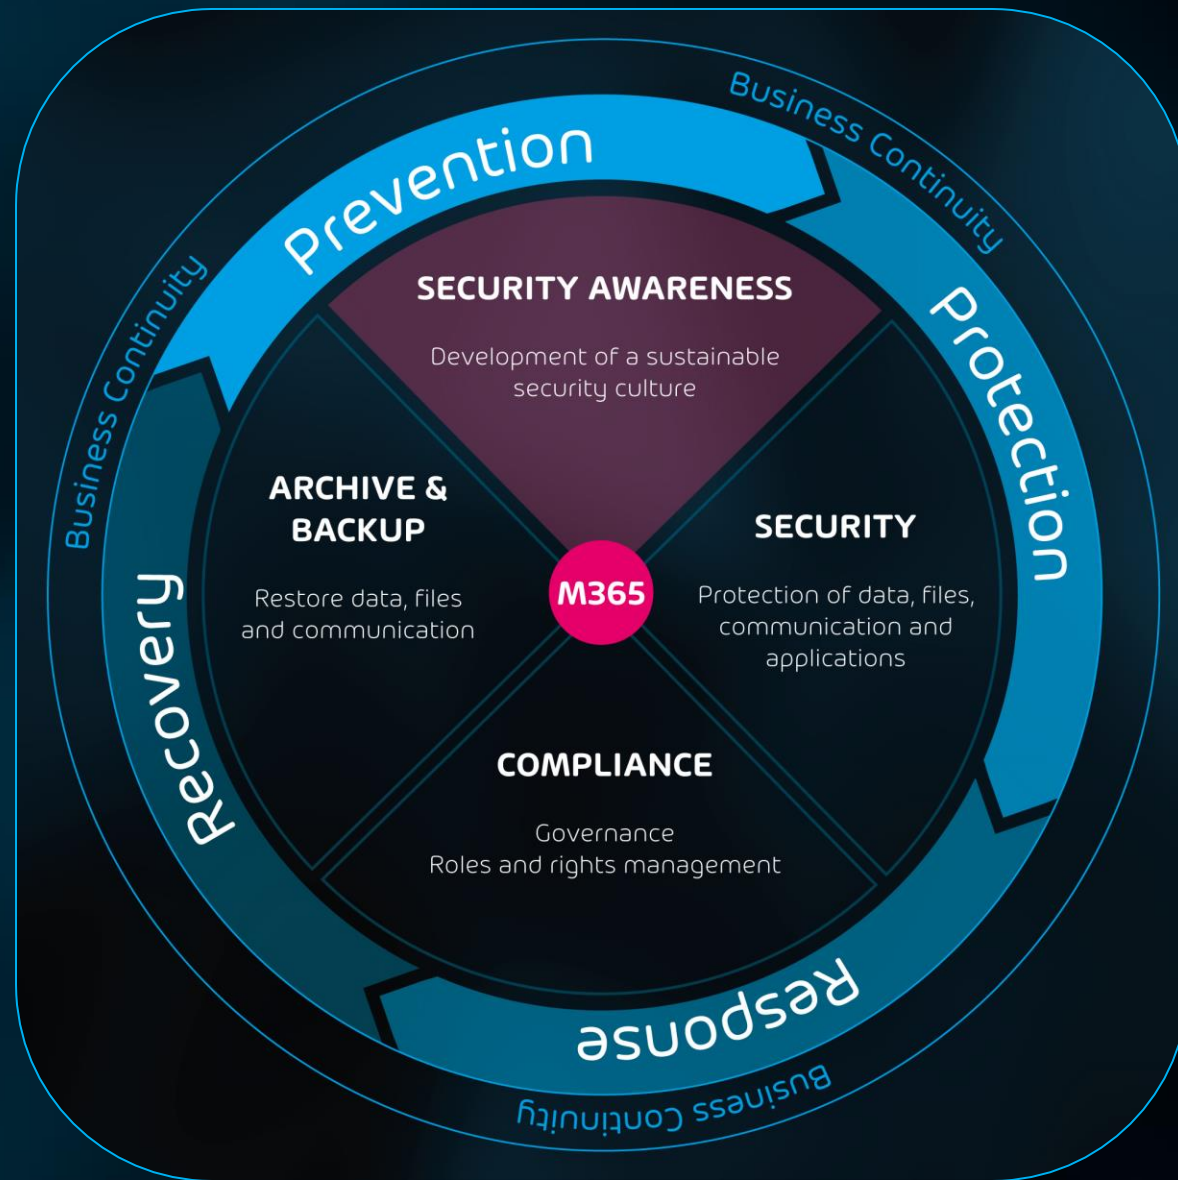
Business Continuity

Prevention

Business Continuity

Protection

SECURITY AWARENESS

Development of a sustainable security culture

ARCHIVE & BACKUP

Restore data, files and communication

M365

SECURITY

Protection of data, files, communication and applications

COMPLIANCE

Governance
Roles and rights management

Recovery

Response

Business Continuity